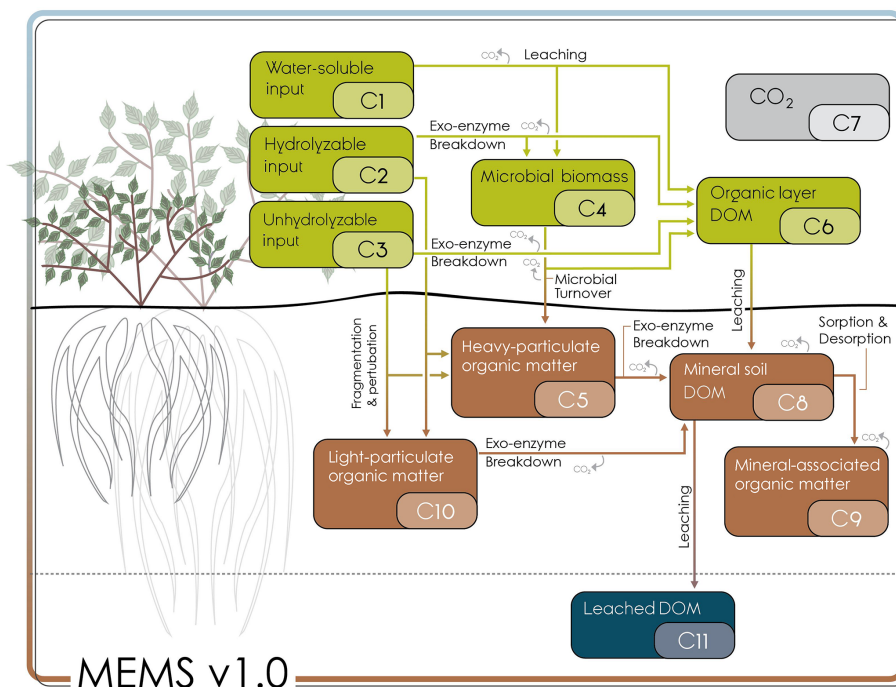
Water-soluble input
C1

Leaching
$CO_2$

$CO_2$
C7

Hydrolyzable input
C2

Exo-enzyme Breakdown
$CO_2$

Microbial biomass
C4

Organic layer DOM
C6

Unhydrolyzable input
C3

Exo-enzyme Breakdown
$CO_2$

$CO_2$
Microbial Turnover

Leaching

Fragmentation & pertubation

Heavy-particulate organic matter
C5

Exo-enzyme Breakdown
$CO_2$

$CO_2$
Sorption & Desorption

Mineral soil DOM
C8

$CO_2$

Light-particulate organic matter
C10

Exo-enzyme Breakdown
$CO_2$

$CO_2$

Mineral-associated organic matter
C9

Leaching

Leached DOM
C11

MEMS v1.0